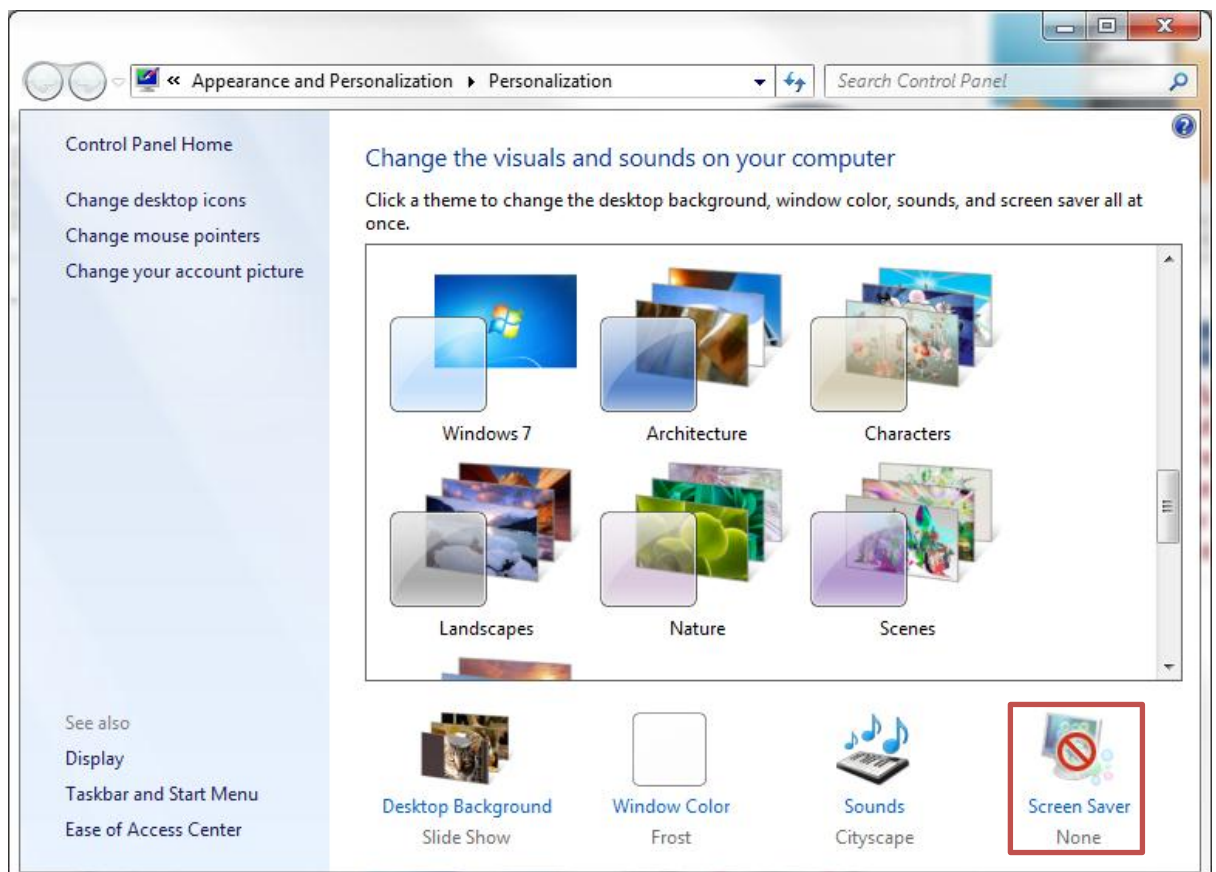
« Appearance and Personalization ▸ Personalization

Search Control Panel

Control Panel Home

Change desktop icons

Change mouse pointers

Change your account picture

Change the visuals and sounds on your computer

Click a theme to change the desktop background, window color, sounds, and screen saver all at once.

Windows 7

Architecture

Characters

Landscapes

Nature

Scenes

See also

Display

Taskbar and Start Menu

Ease of Access Center

Desktop Background
Slide Show

Window Color
Frost

Sounds
Cityscape

Screen Saver
None